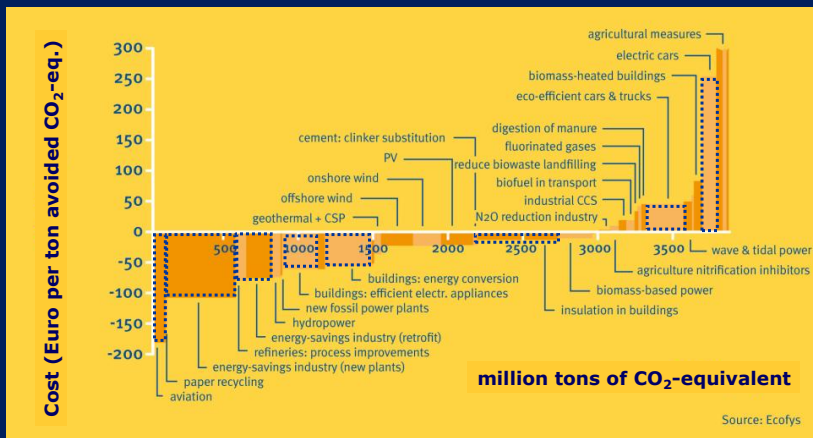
Cost (Euro per ton avoided $CO_2$-eq.)

300
250
200
150
100
50
0
-50
-100
-150
-200

500
1000
1500
2000
2500
3000
3500

agricultural measures
electric cars
biomass-heated buildings
eco-efficient cars & trucks
digestion of manure
fluorinated gases
reduce biowaste landfilling
biofuel in transport
industrial CCS
N2O reduction industry
cement: clinker substitution
PV
onshore wind
offshore wind
geothermal + CSP
wave & tidal power
agriculture nitrification inhibitors
biomass-based power
insulation in buildings
buildings: energy conversion
buildings: efficient electr. appliances
new fossil power plants
hydropower
energy-savings industry (retrofit)
refineries: process improvements
energy-savings industry (new plants)
paper recycling
aviation

million tons of $CO_2$-equivalent

Source: Ecofys